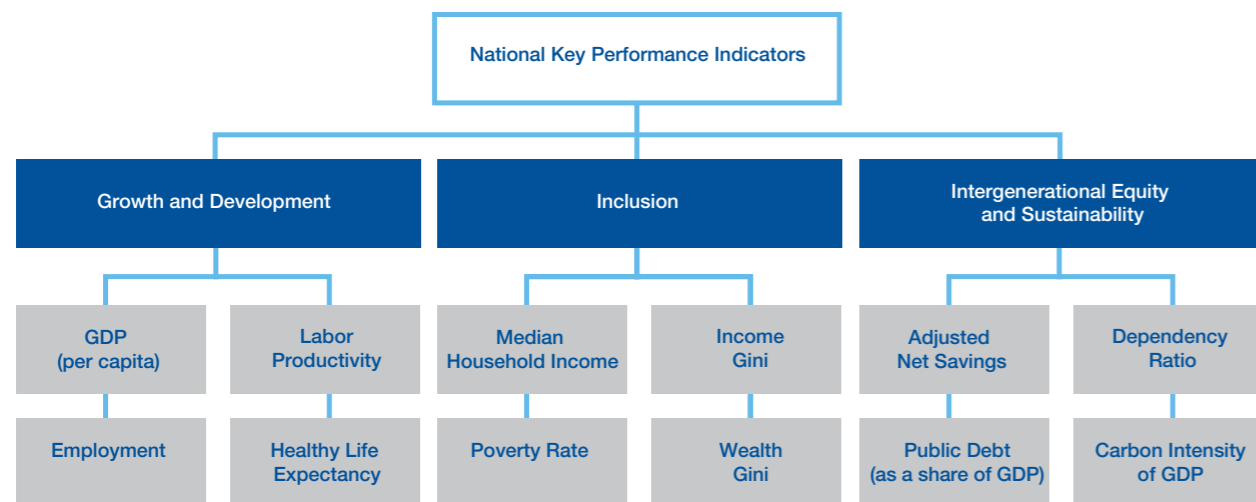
National Key Performance Indicators

Growth and Development

Inclusion

Intergenerational Equity and Sustainability

GDP (per capita)

Labor Productivity

Median Household Income

Income Gini

Adjusted Net Savings

Dependency Ratio

Employment

Healthy Life Expectancy

Poverty Rate

Wealth Gini

Public Debt (as a share of GDP)

Carbon Intensity of GDP